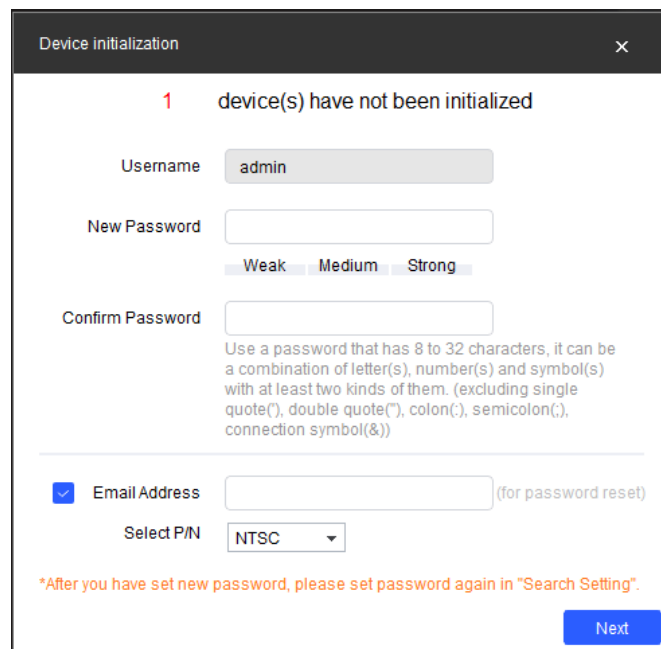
Device initialization ×

1 device(s) have not been initialized

Username admin

New Password

Weak Medium Strong

Confirm Password

Use a password that has 8 to 32 characters, it can be a combination of letter(s), number(s) and symbol(s) with at least two kinds of them. (excluding single quote('), double quote("), colon(:), semicolon(;), connection symbol(&))

Email Address (for password reset)

Select P/N NTSC

*After you have set new password, please set password again in "Search Setting".

Next